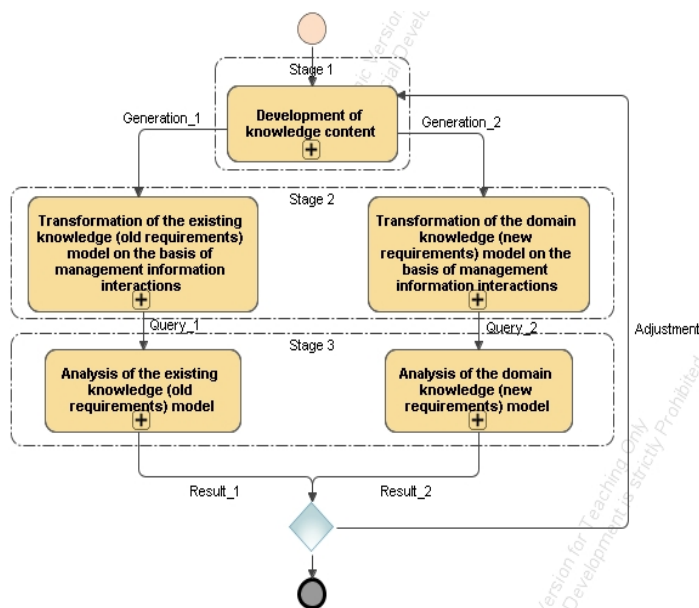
Stage 1

Generation_1

Development of knowledge content

Generation_2

Stage 2

Transformation of the existing knowledge (old requirements) model on the basis of management information interactions

Transformation of the domain knowledge (new requirements) model on the basis of management information interactions

Query_1

Query_2

Adjustment

Stage 3

Analysis of the existing knowledge (old requirements) model

Analysis of the domain knowledge (new requirements) model

Result_1

Result_2

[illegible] Version for Teaching Only
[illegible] Development is strictly Prohibited